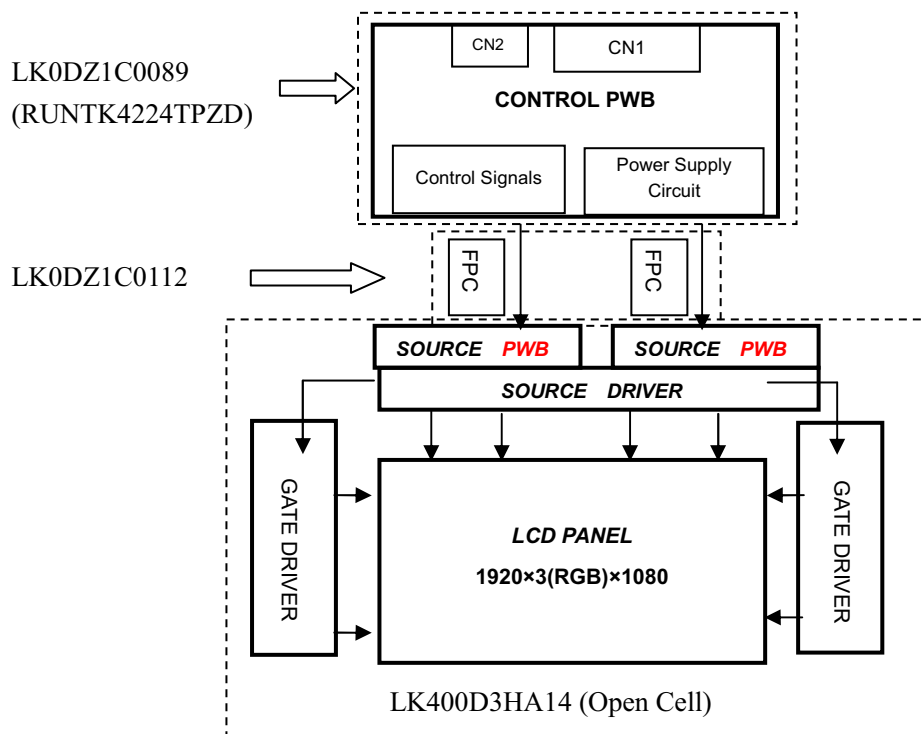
LK0DZ1C0089
(RUNTK4224TPZD)

CN2

CN1

CONTROL PWB

Control Signals

Power Supply Circuit

LK0DZ1C0112

FPC

FPC

SOURCE PWB

SOURCE PWB

SOURCE DRIVER

GATE DRIVER

LCD PANEL
1920×3(RGB)×1080

GATE DRIVER

LK400D3HA14 (Open Cell)